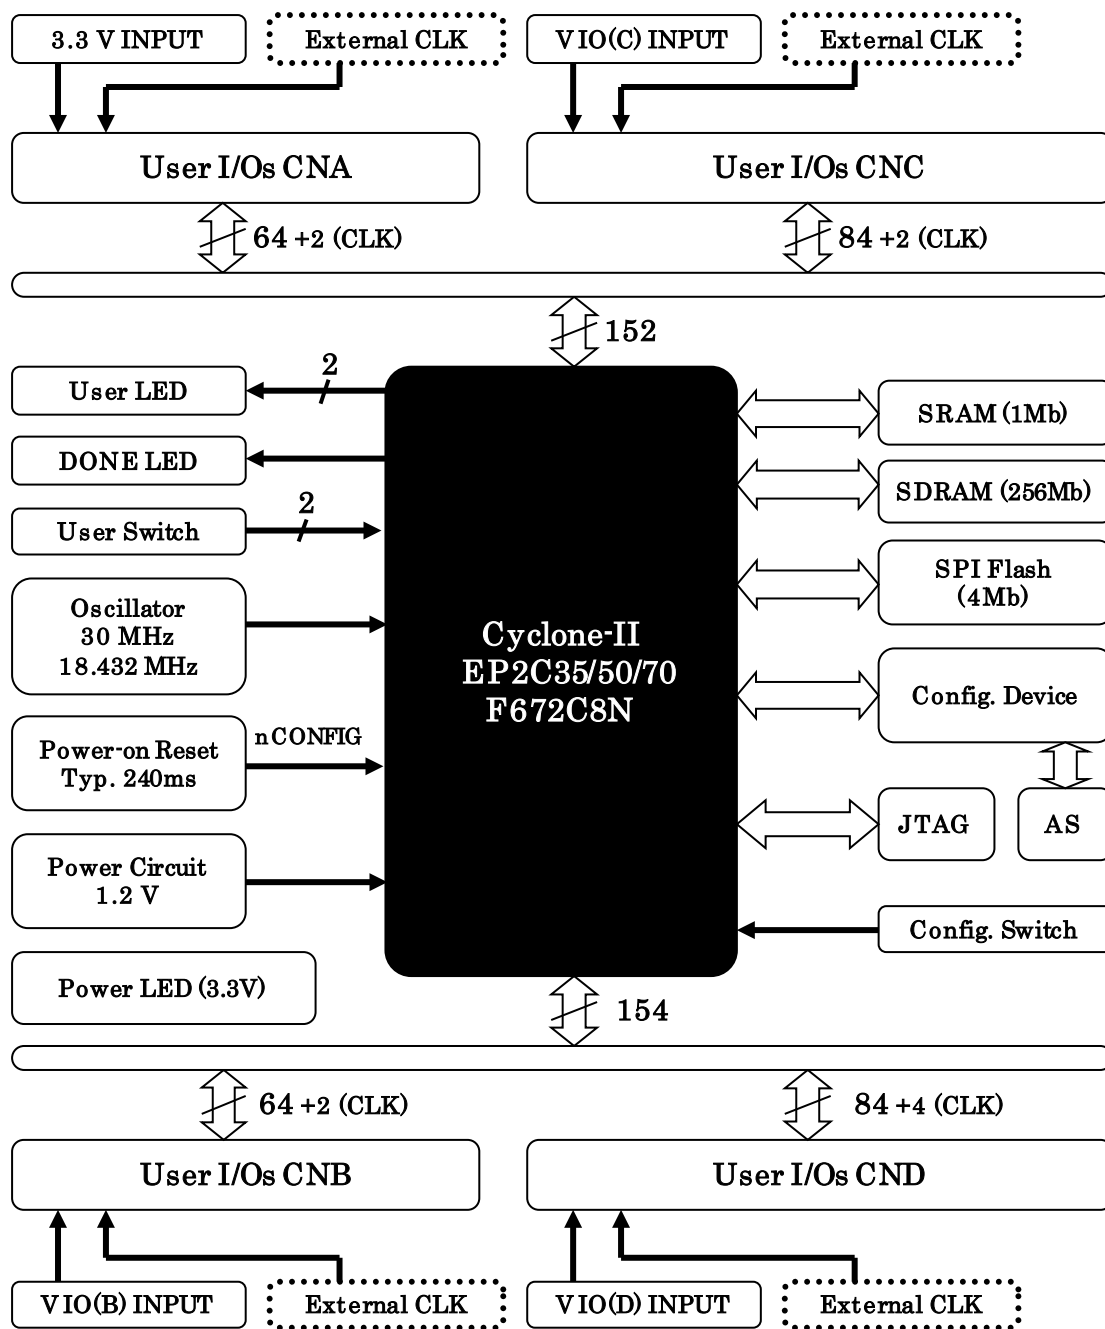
3.3 V INPUT
External CLK
VIO(C) INPUT
External CLK

User I/Os CNA
User I/Os CNC

64 +2 (CLK)
84 +2 (CLK)

152

User LED
2
DONE LED
User Switch
2
Oscillator
30 MHz
18.432 MHz
Power-on Reset
Typ. 240ms
nCONFIG
Power Circuit
1.2 V
Power LED (3.3V)

Cyclone-II
EP2C35/50/70
F672C8N

SRAM (1Mb)
SDRAM (256Mb)
SPI Flash
(4Mb)
Config. Device
JTAG
AS
Config. Switch

154

64 +2 (CLK)
84 +4 (CLK)

User I/Os CNB
User I/Os CND

VIO(B) INPUT
External CLK
VIO(D) INPUT
External CLK